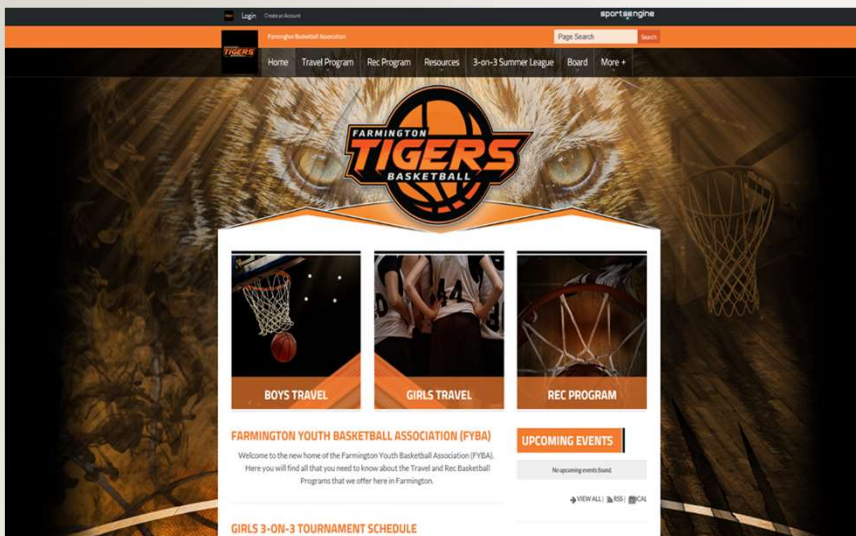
Login Create an Account

sportsengine

Farmington Basketball Association

Page Search Search

TIGERS

Home Travel Program Rec Program Resources 3-on-3 Summer League Board More +

FARMINGTON TIGERS BASKETBALL

44

BOYS TRAVEL

GIRLS TRAVEL

REC PROGRAM

FARMINGTON YOUTH BASKETBALL ASSOCIATION (FYBA)

Welcome to the new home of the Farmington Youth Basketball Association (FYBA). Here you will find all that you need to know about the Travel and Rec Basketball Programs that we offer here in Farmington.

UPCOMING EVENTS

No upcoming events found.

VIEW ALL | RSS | ICAL

GIRLS 3-ON-3 TOURNAMENT SCHEDULE